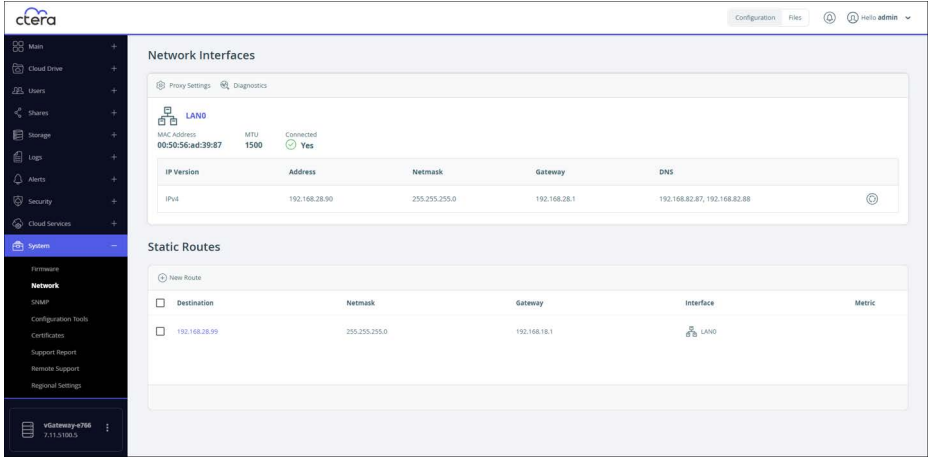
ctera

Configuration Files Hello admin

Main +
Cloud Drive +
Users +
Shares +
Storage +
Logs +
Alerts +
Security +
Cloud Services +
System −
Firmware
Network
SNMP
Configuration Tools
Certificates
Support Report
Remote Support
Regional Settings

vGateway-e766
7.11.5100.5

Network Interfaces

Proxy Settings Diagnostics

LAN0

MAC Address 00:50:56:ad:39:87
MTU 1500
Connected Yes

| IP Version | Address | Netmask | Gateway | DNS |
|---|---|---|---|---|
| IPv4 | 192.168.28.90 | 255.255.255.0 | 192.168.28.1 | 192.168.82.87, 192.168.82.88 |

Static Routes

New Route

| Destination | Netmask | Gateway | Interface | Metric |
|---|---|---|---|---|
| 192.168.28.99 | 255.255.255.0 | 192.168.18.1 | LAN0 | |